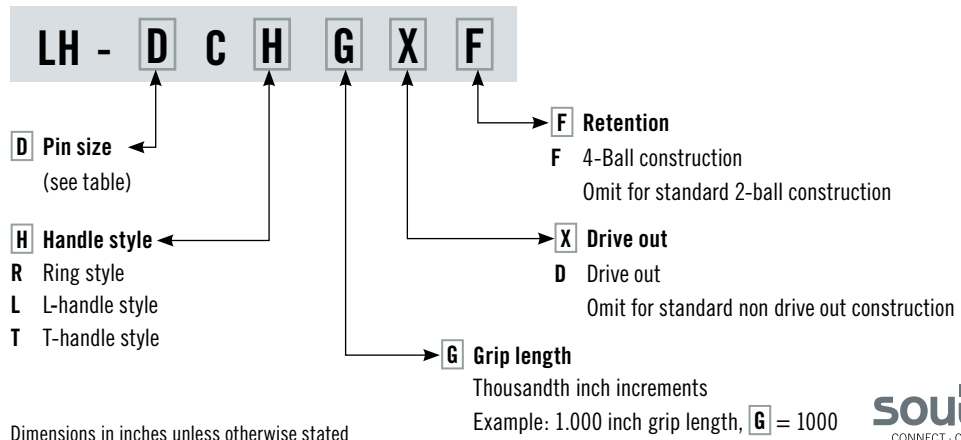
LH - D C H G X F

D Pin size
(see table)

H Handle style
R Ring style
L L-handle style
T T-handle style

F Retention
F 4-Ball construction
Omit for standard 2-ball construction

X Drive out
D Drive out
Omit for standard non drive out construction

G Grip length
Thousandth inch increments
Example: 1.000 inch grip length, G = 1000

Dimensions in inches unless otherwise stated

SOU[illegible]
CONNECT . C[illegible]